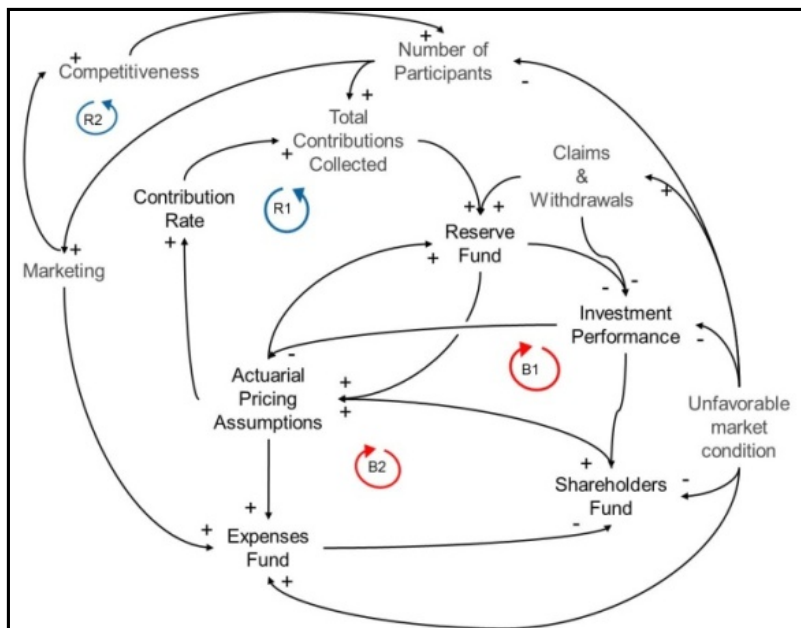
+ Competitiveness

+ Number of Participants -

R2

+ Total Contributions Collected +

Claims & Withdrawals

Contribution Rate +

R1

+ + Reserve Fund +

+ Marketing

- - Investment Performance -

- Actuarial Pricing Assumptions + +

B1

+

Unfavorable market condition

B2

+ Shareholders Fund -

+ + Expenses Fund +

-